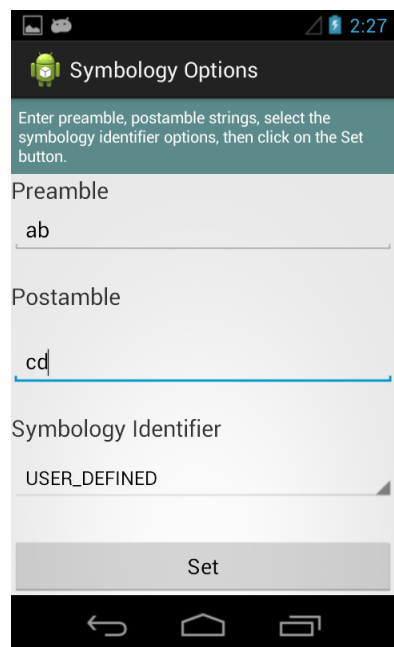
2:27

Symbology Options

Enter preamble, postamble strings, select the symbology identifier options, then click on the Set button.

Preamble

ab

Postamble

cd

Symbology Identifier

USER_DEFINED

Set